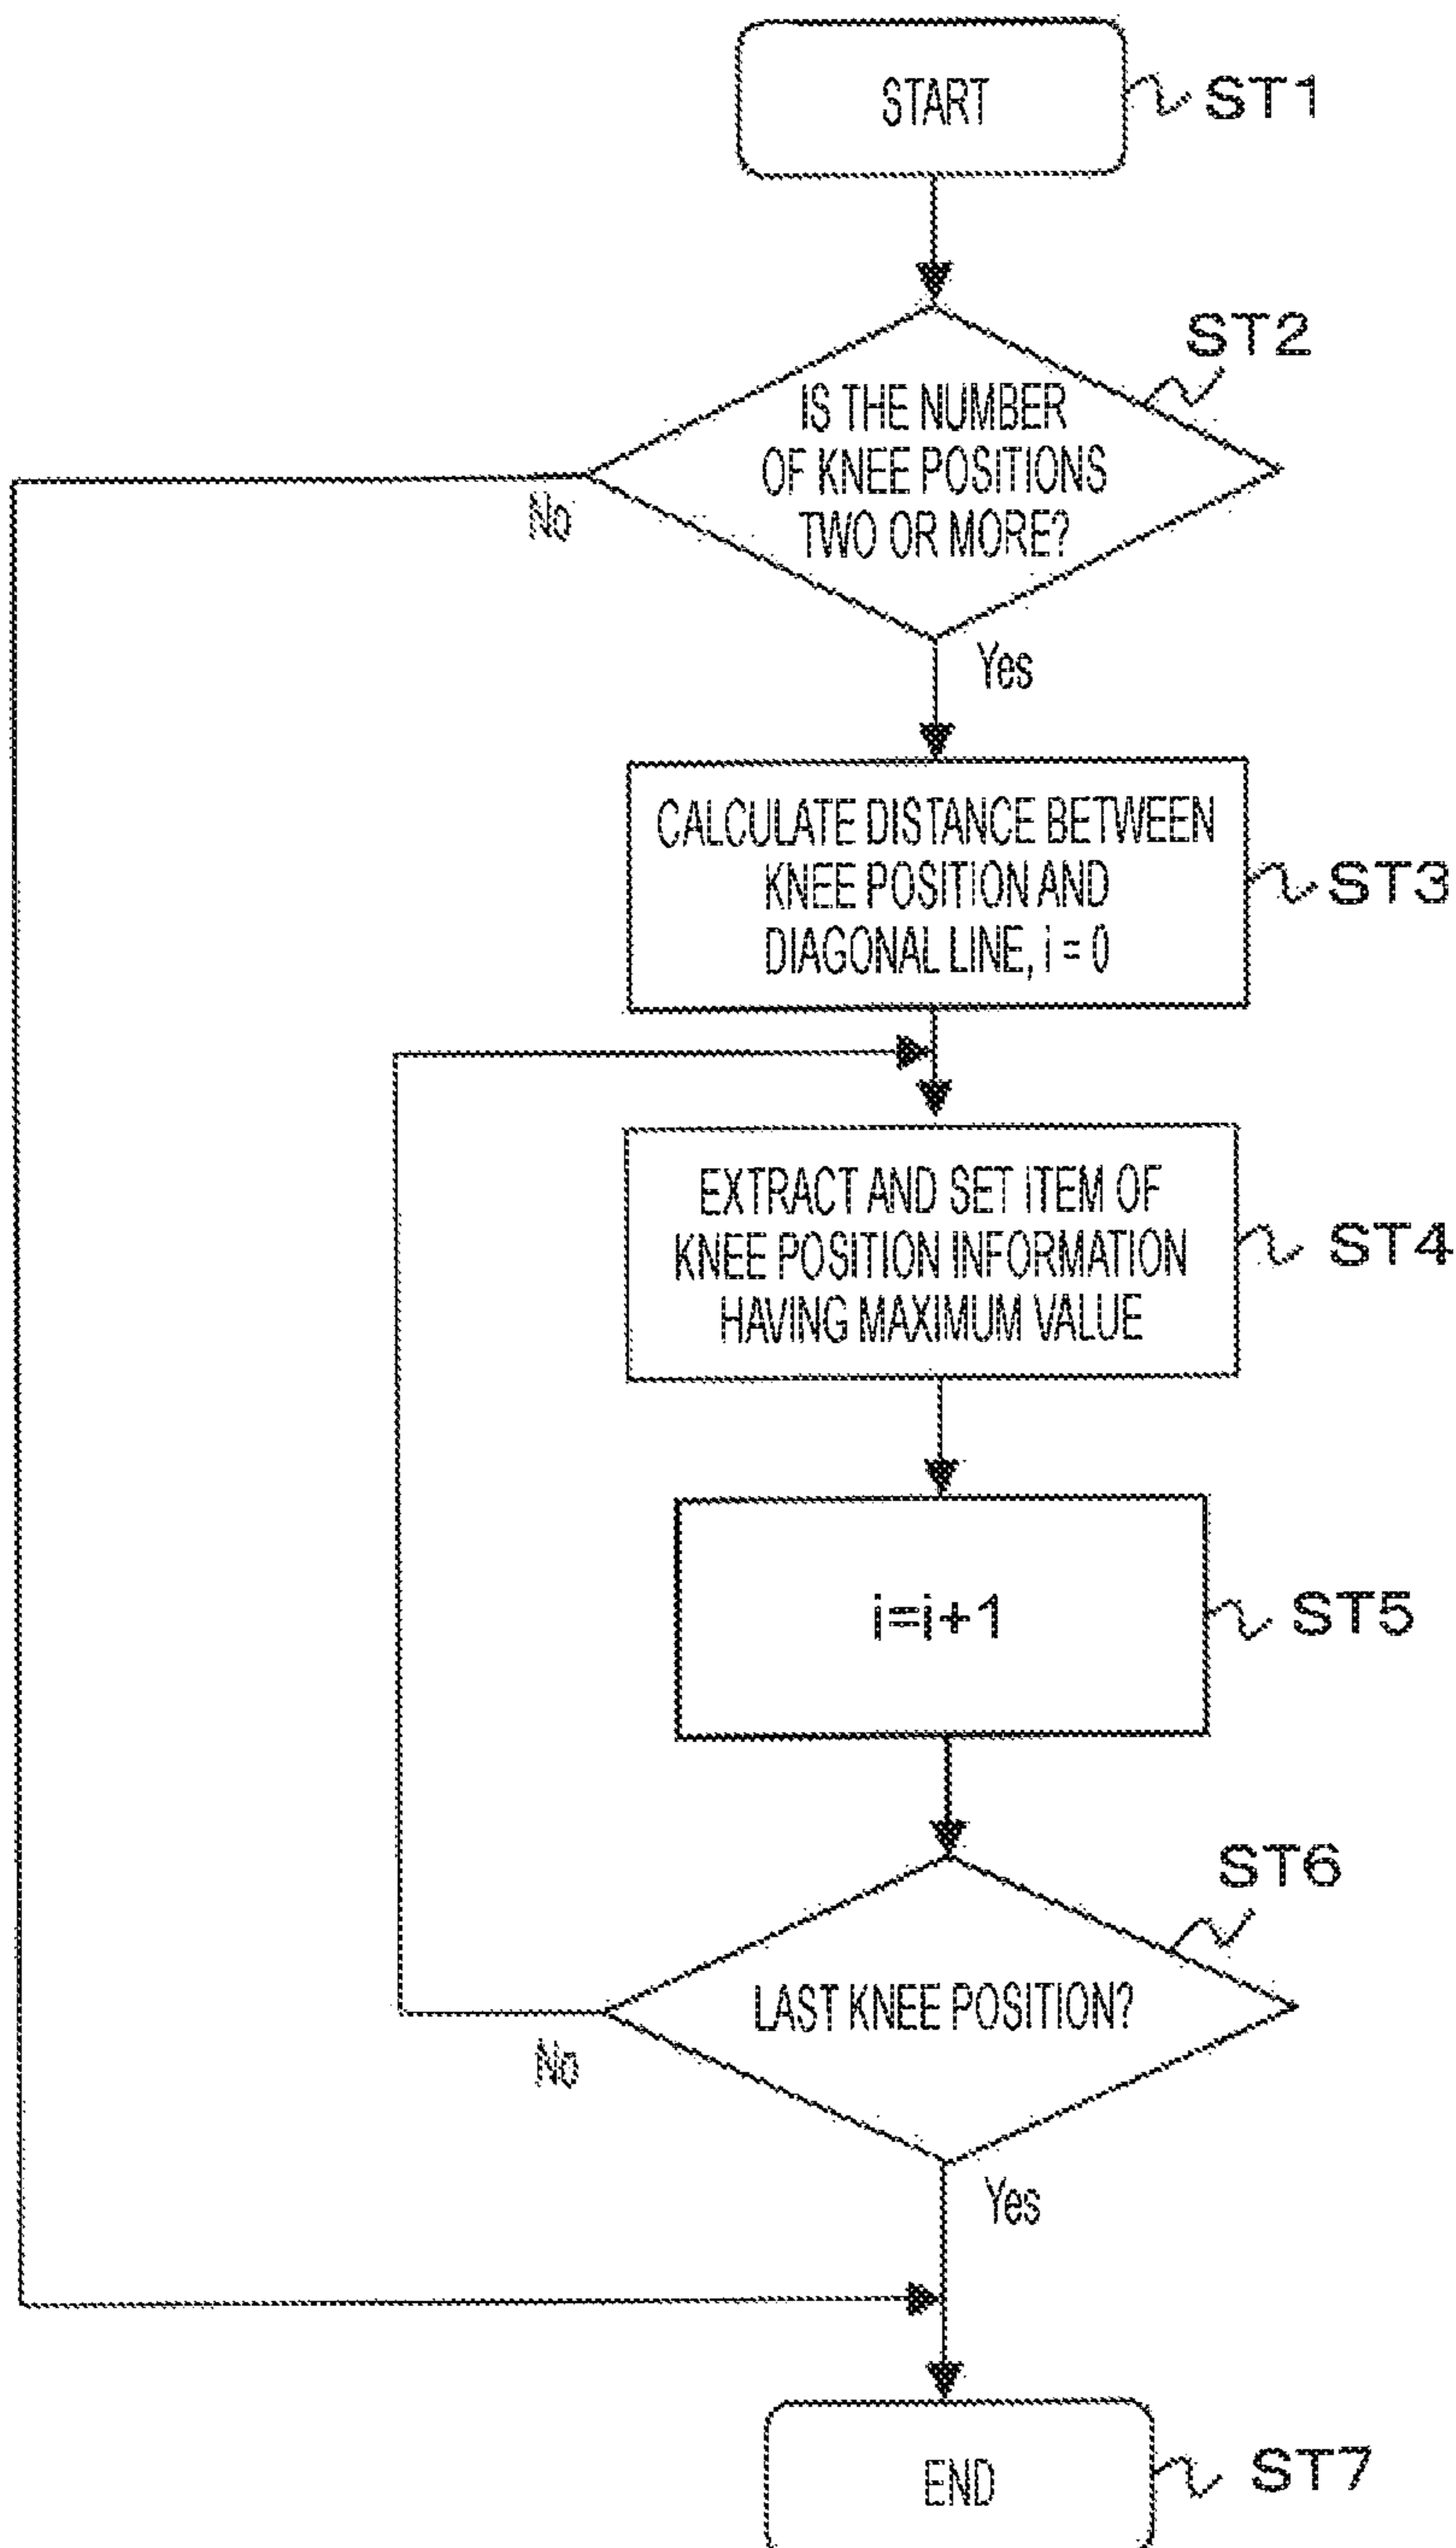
START

ST1

ST2

IS THE NUMBER OF KNEE POSITIONS TWO OR MORE?

No

Yes

CALCULATE DISTANCE BETWEEN KNEE POSITION AND DIAGONAL LINE, i = 0

ST3

EXTRACT AND SET ITEM OF KNEE POSITION INFORMATION HAVING MAXIMUM VALUE

ST4

i=i+1

ST5

ST6

LAST KNEE POSITION?

No

Yes

END

ST7